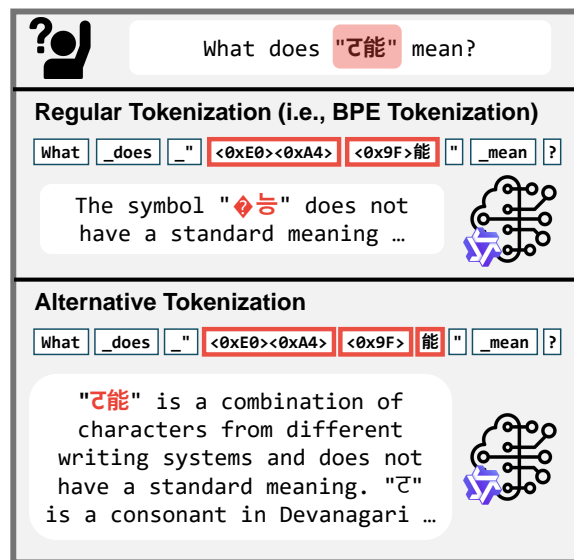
What does "ट能" mean?

Regular Tokenization (i.e., BPE Tokenization)

| What | _does | _" | <0xE0><0xA4> | <0x9F>能 | " | _mean | ? |
|---|---|---|---|---|---|---|---|

The symbol "�능" does not have a standard meaning …

Alternative Tokenization

| What | _does | _" | <0xE0><0xA4> | <0x9F> | 能 | " | _mean | ? |
|---|---|---|---|---|---|---|---|---|

"ट能" is a combination of characters from different writing systems and does not have a standard meaning. "ट" is a consonant in Devanagari …